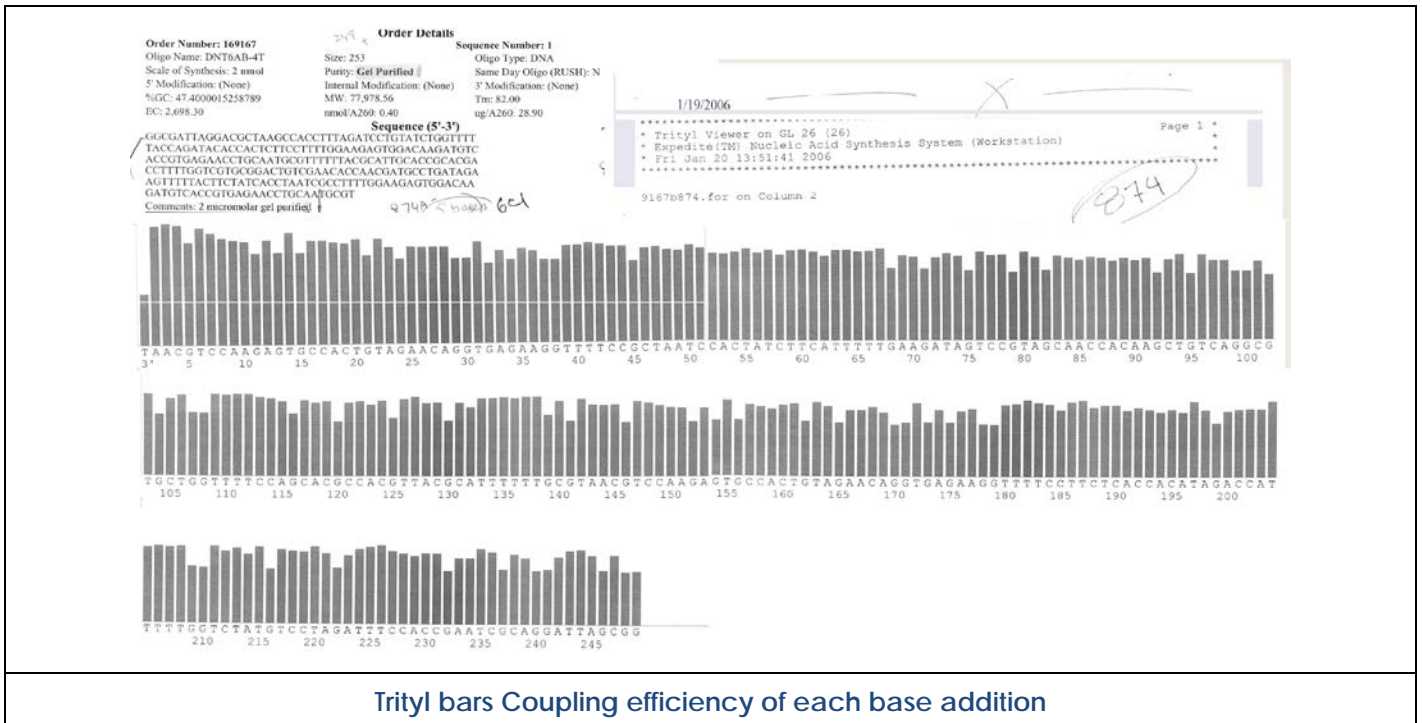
Order Number: 169167
Oligo Name: DNT6AB-4T
Scale of Synthesis: 2 umol
5' Modification: (None)
%GC: 47.4000015258789
EC: 2,698.30

249 x

Order Details

Size: 253
Purity: Gel Purified
Internal Modification: (None)
MW: 77,978.56
nmol/A260: 0.40

Sequence Number: 1
Oligo Type: DNA
Same Day Oligo (RUSH): N
3' Modification: (None)
Tm: 82.00
ug/A260: 28.90

Sequence (5'-3')
GGCGATTAGGACGCTAAGCCACCTTTAGATCCTGTATCTGGTTTT TACCAGATACACCACTCTTCCTTTTGGAAGAGTGGACAAGATGTC ACCGTGAGAACCTGCAATGCGTTTTTACGCATTGCACCGCACGA CCTTTTGGTCGTGCGGACTGTCGAACACCAACGATGCCTGATAGA AGTTTTACTTCTATCACCTAATCGCCTTTTGGAAGAGTGGACAA GATGTCACCGTGAGAACCTGCAATGCGT
Comments: 2 micromolar gel purified

9749 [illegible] 6C1

1/19/2006

* Trityl Viewer on GL 26 (26)
* Expedite(TM) Nucleic Acid Synthesis System (Workstation)
* Fri Jan 20 13:51:41 2006

Page 1

9167b874.for on Column 2

874

T A A C G T C C A A G A G T G C C A C T G T A G A A C A G G T G A G A A G G T T T T C C G C T A A T C C A C T A T C T T C A T T T T T G A A G A T A G T C C G T A G C A A C C A C A A G C T G T C A G G C G
3' 5 10 15 20 25 30 35 40 45 50 55 60 65 70 75 80 85 90 95 100

T G C T G G T T T T C C A G C A C G C C A C G T T A C G C A T T T T T G C G T A A C G T C C A A G A G T G C C A C T G T A G A A C A G G T G A G A A G G T T T T C C T T C T C A C C A C A T A G A C C A T
105 110 115 120 125 130 135 140 145 150 155 160 165 170 175 180 185 190 195 200

T T T T G C T C T A T G T C C T A G A T T T C C A C C G A A T C G C A G G A T T A G C G G
210 215 220 225 230 235 240 245

Trityl bars Coupling efficiency of each base addition